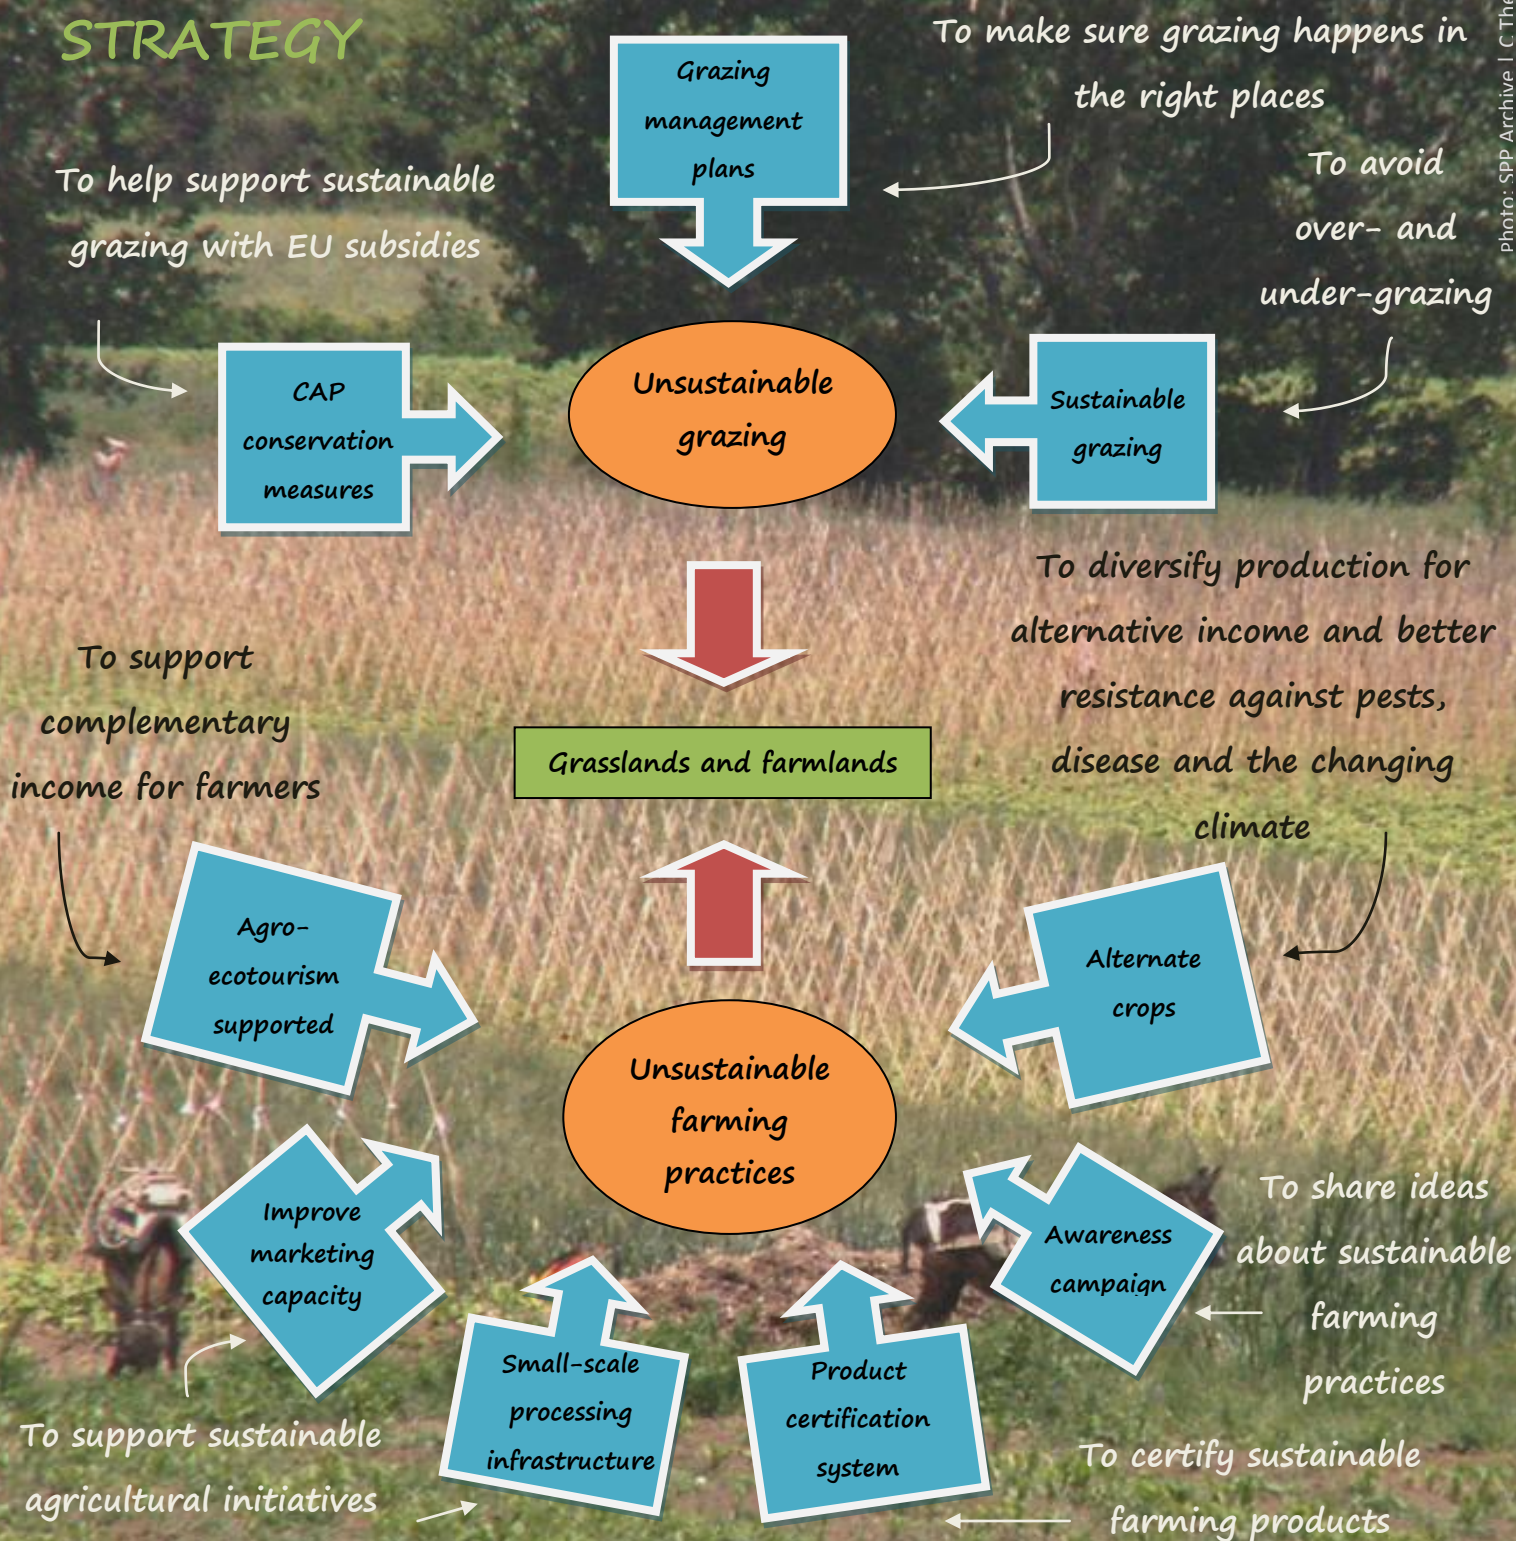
STRATEGY

Grazing management plans

To make sure grazing happens in the right places

To avoid over- and under-grazing

To help support sustainable grazing with EU subsidies

CAP conservation measures

Unsustainable grazing

Sustainable grazing

To diversify production for alternative income and better resistance against pests, disease and the changing climate

To support complementary income for farmers

Grasslands and farmlands

Agro-ecotourism supported

Alternate crops

Unsustainable farming practices

Improve marketing capacity

Awareness campaign

To share ideas about sustainable farming practices

Small-scale processing infrastructure

Product certification system

To support sustainable agricultural initiatives

To certify sustainable farming products

photo: SPP Archive | C Th